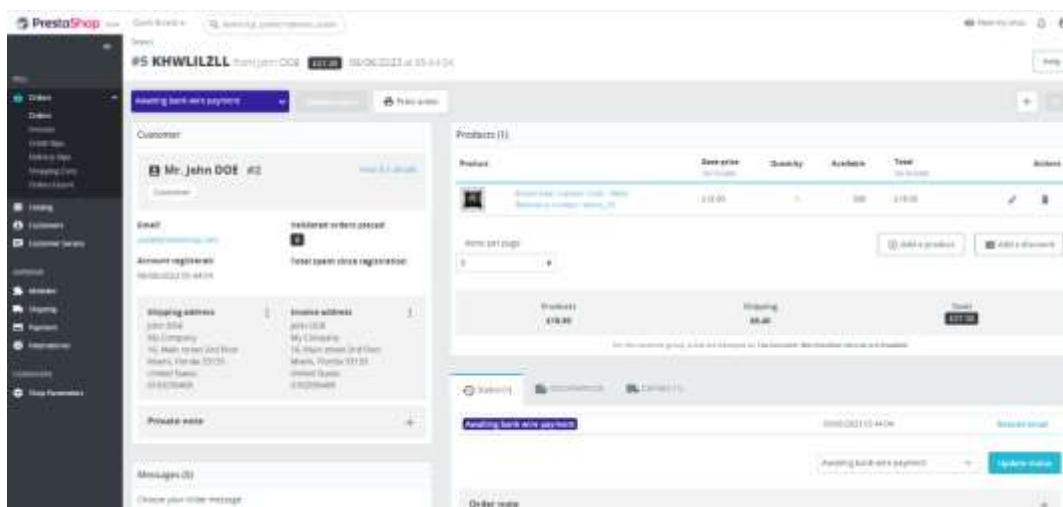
PrestaShop

Orders

#5 KHWLILZLL from John DOE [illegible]

Awaiting bank wire payment

Print order

Orders
Orders

Customers

Customer

Mr. John DOE #2

Email

Validated orders placed

Account registered

Total spent since registration

Shipping address

John DOE
My Company
16, Main street 2nd floor
Miami, Florida 33133
United States

Invoice address

John DOE
My Company
16, Main street 2nd floor
Miami, Florida 33133
United States

Private note

Messages (0)

Products (1)

| Product | Base price | Quantity | Available | Total | Actions |
|---|---|---|---|---|---|
| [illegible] | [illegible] | 1 | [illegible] | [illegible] | |

Items per page

Add a product

Add a discount

Products

Shipping

Total

Awaiting bank wire payment

Awaiting bank wire payment

Update status

Order note